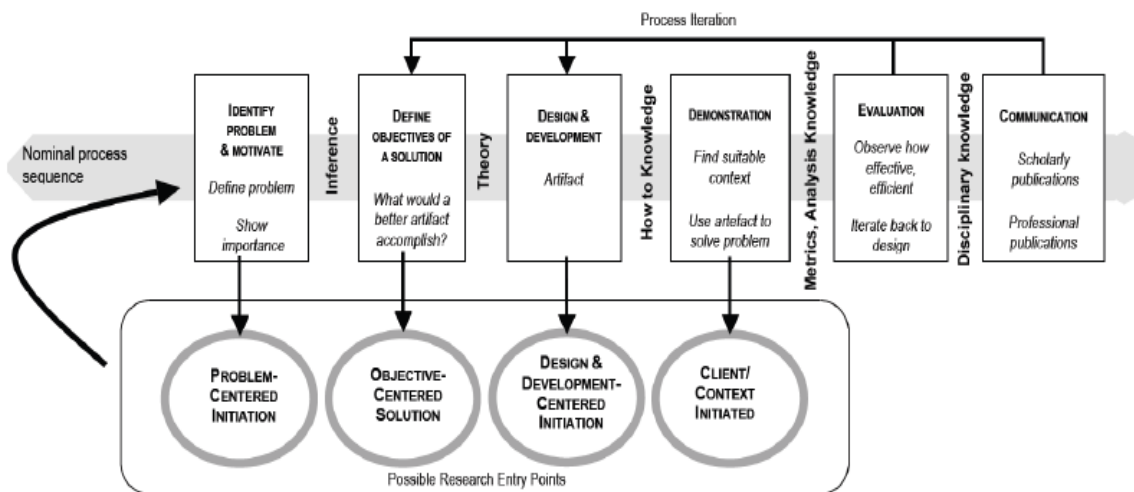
Process Iteration

Nominal process sequence

IDENTIFY PROBLEM & MOTIVATE
Define problem
Show importance

Inference

DEFINE OBJECTIVES OF A SOLUTION
What would a better artifact accomplish?

Theory

DESIGN & DEVELOPMENT
Artifact

How to Knowledge

DEMONSTRATION
Find suitable context
Use artefact to solve problem

Metrics, Analysis Knowledge

EVALUATION
Observe how effective, efficient
Iterate back to design

Disciplinary knowledge

COMMUNICATION
Scholarly publications
Professional publications

PROBLEM-CENTERED INITIATION

OBJECTIVE-CENTERED SOLUTION

DESIGN & DEVELOPMENT-CENTERED INITIATION

CLIENT/ CONTEXT INITIATED

Possible Research Entry Points